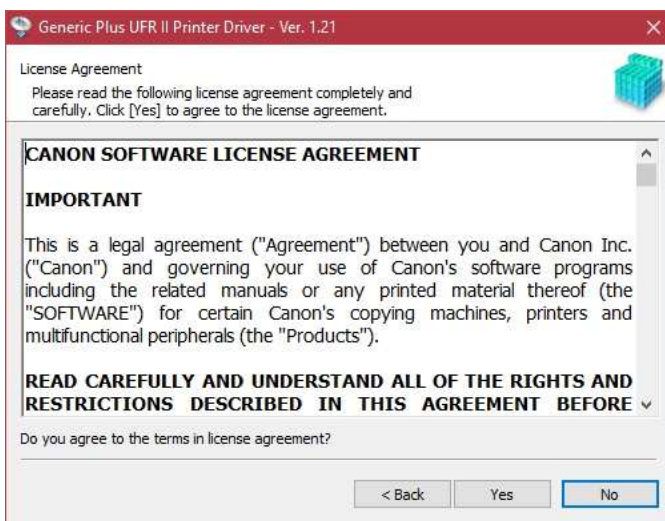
Generic Plus UFR II Printer Driver - Ver. 1.21

License Agreement

Please read the following license agreement completely and carefully. Click [Yes] to agree to the license agreement.

CANON SOFTWARE LICENSE AGREEMENT

IMPORTANT

This is a legal agreement ("Agreement") between you and Canon Inc. ("Canon") and governing your use of Canon's software programs including the related manuals or any printed material thereof (the "SOFTWARE") for certain Canon's copying machines, printers and multifunctional peripherals (the "Products").

READ CAREFULLY AND UNDERSTAND ALL OF THE RIGHTS AND RESTRICTIONS DESCRIBED IN THIS AGREEMENT BEFORE

Do you agree to the terms in license agreement?

< Back Yes No